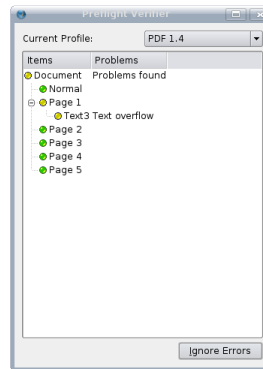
Preflight Verifier

Current Profile: PDF 1.4

| Items | Problems |
|---|---|
| Document | Problems found |
| Normal | |
| Page 1 | |
| Text3 | Text overflow |
| Page 2 | |
| Page 3 | |
| Page 4 | |
| Page 5 | |

Ignore Errors